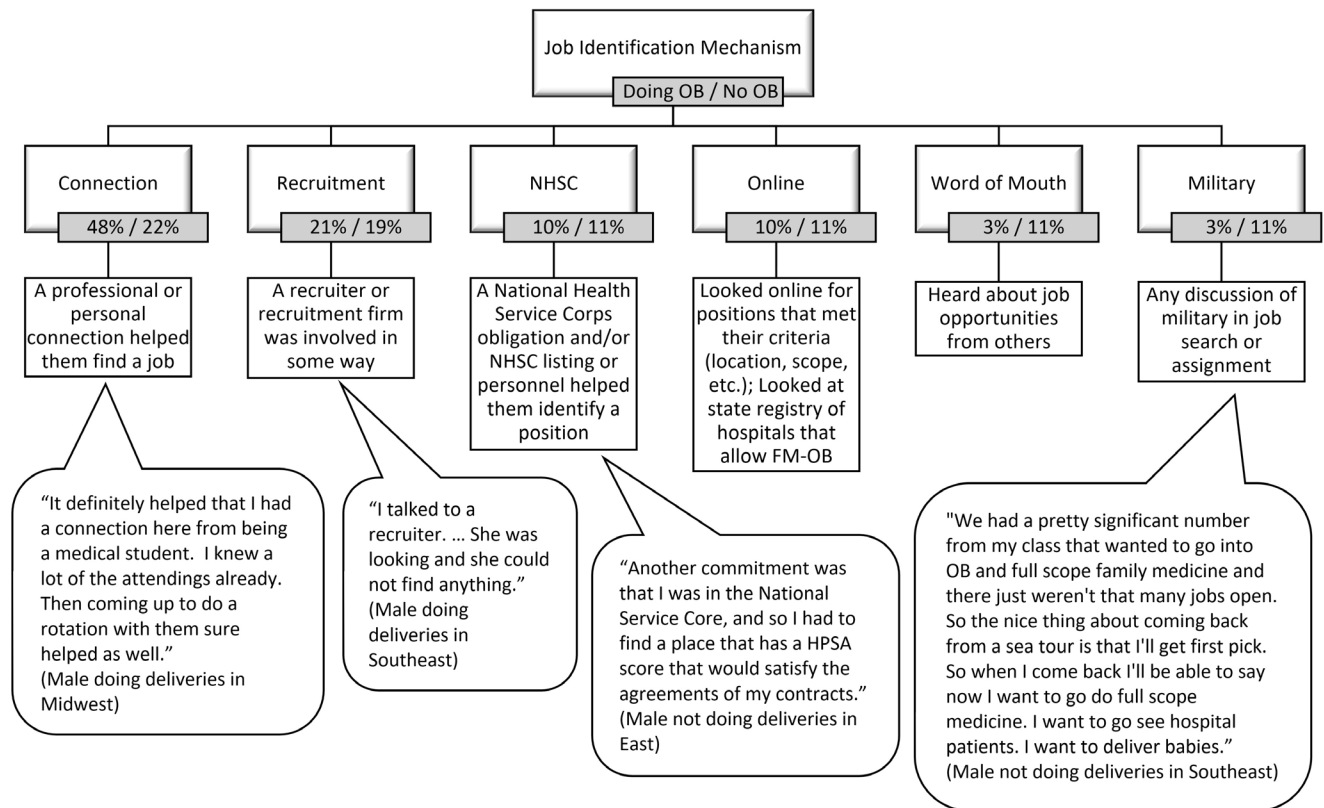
Job Identification Mechanism
Doing OB / No OB

Connection
48% / 22%
A professional or personal connection helped them find a job

Recruitment
21% / 19%
A recruiter or recruitment firm was involved in some way

NHSC
10% / 11%
A National Health Service Corps obligation and/or NHSC listing or personnel helped them identify a position

Online
10% / 11%
Looked online for positions that met their criteria (location, scope, etc.); Looked at state registry of hospitals that allow FM-OB

Word of Mouth
3% / 11%
Heard about job opportunities from others

Military
3% / 11%
Any discussion of military in job search or assignment

“It definitely helped that I had a connection here from being a medical student. I knew a lot of the attendings already. Then coming up to do a rotation with them sure helped as well.”
(Male doing deliveries in Midwest)

“I talked to a recruiter. … She was looking and she could not find anything.”
(Male doing deliveries in Southeast)

“Another commitment was that I was in the National Service Core, and so I had to find a place that has a HPSA score that would satisfy the agreements of my contracts.”
(Male not doing deliveries in East)

"We had a pretty significant number from my class that wanted to go into OB and full scope family medicine and there just weren't that many jobs open. So the nice thing about coming back from a sea tour is that I'll get first pick. So when I come back I'll be able to say now I want to go do full scope medicine. I want to go see hospital patients. I want to deliver babies.”
(Male not doing deliveries in Southeast)